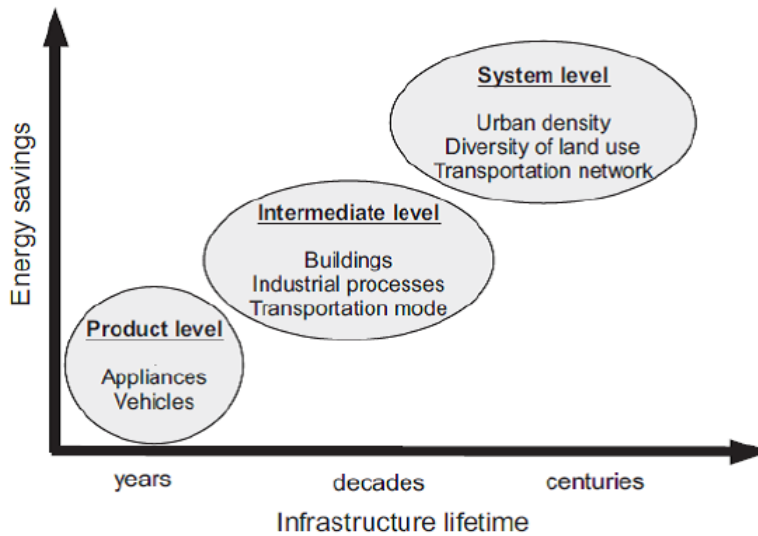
Energy savings

System level
Urban density
Diversity of land use
Transportation network

Intermediate level
Buildings
Industrial processes
Transportation mode

Product level
Appliances
Vehicles

years
decades
centuries

Infrastructure lifetime